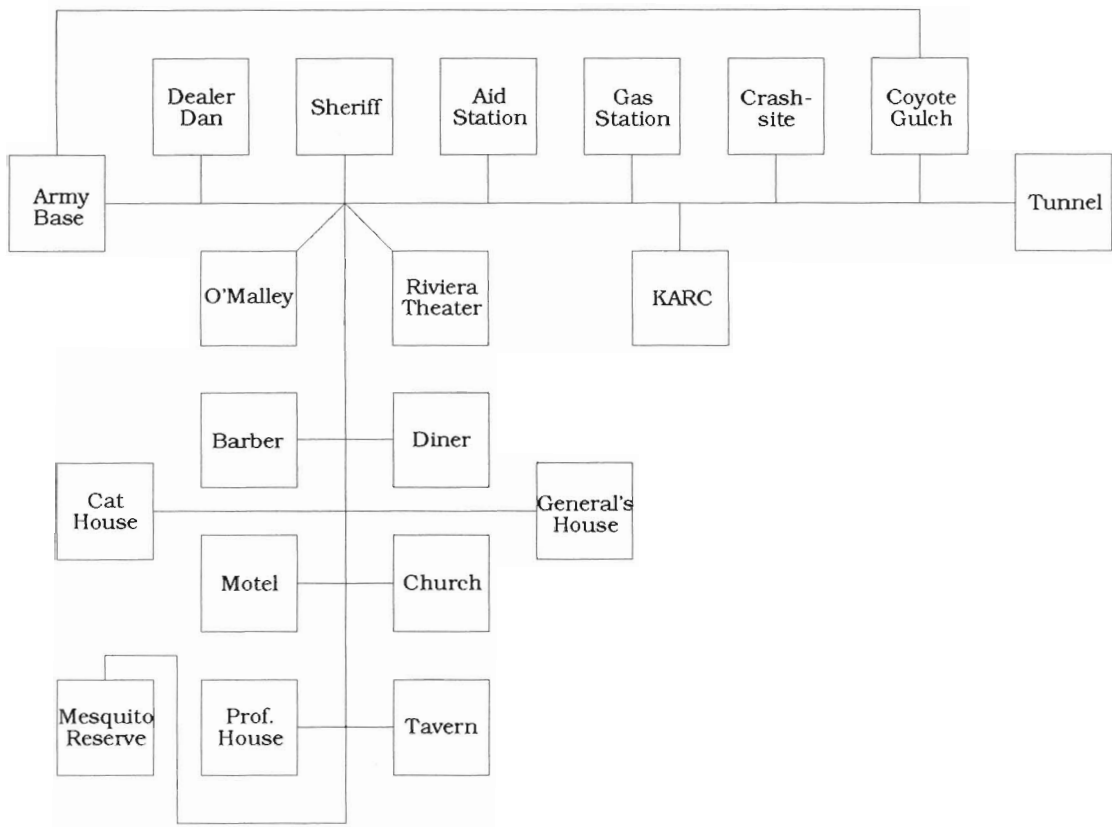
Dealer Dan

Sheriff

Aid Station

Gas Station

Crash-site

Coyote Gulch

Army Base

Tunnel

O'Malley

Riviera Theater

KARC

Barber

Diner

Cat House

General's House

Motel

Church

Mesquito Reserve

Prof. House

Tavern